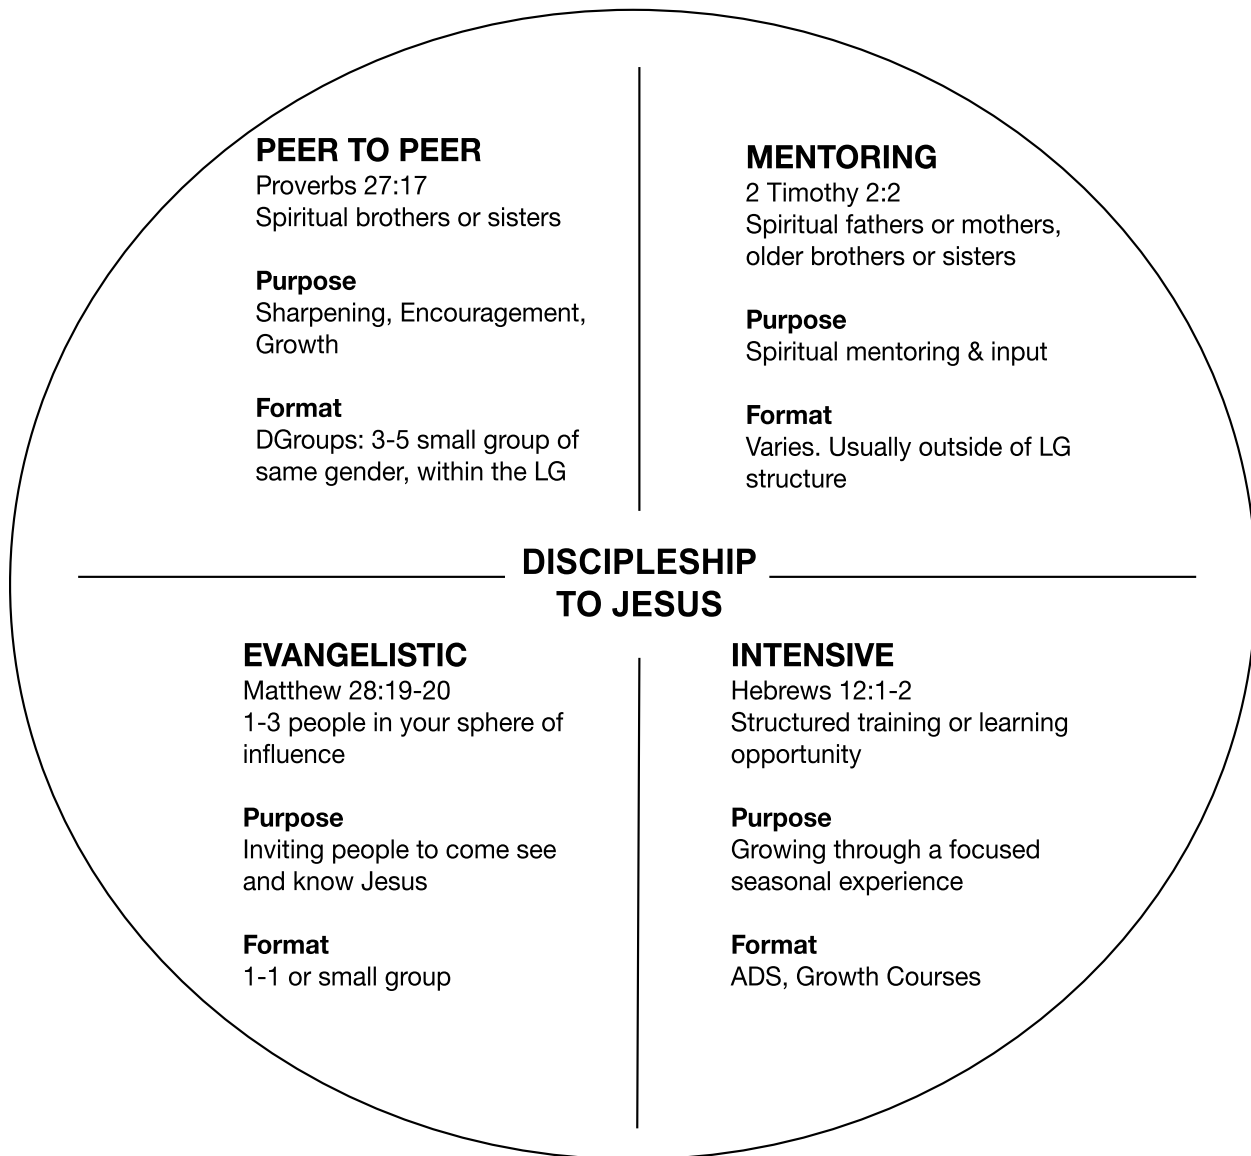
PEER TO PEER
Proverbs 27:17
Spiritual brothers or sisters

Purpose
Sharpening, Encouragement, Growth

Format
DGroups: 3-5 small group of same gender, within the LG

MENTORING
2 Timothy 2:2
Spiritual fathers or mothers, older brothers or sisters

Purpose
Spiritual mentoring & input

Format
Varies. Usually outside of LG structure

DISCIPLESHIP TO JESUS

EVANGELISTIC
Matthew 28:19-20
1-3 people in your sphere of influence

Purpose
Inviting people to come see and know Jesus

Format
1-1 or small group

INTENSIVE
Hebrews 12:1-2
Structured training or learning opportunity

Purpose
Growing through a focused seasonal experience

Format
ADS, Growth Courses